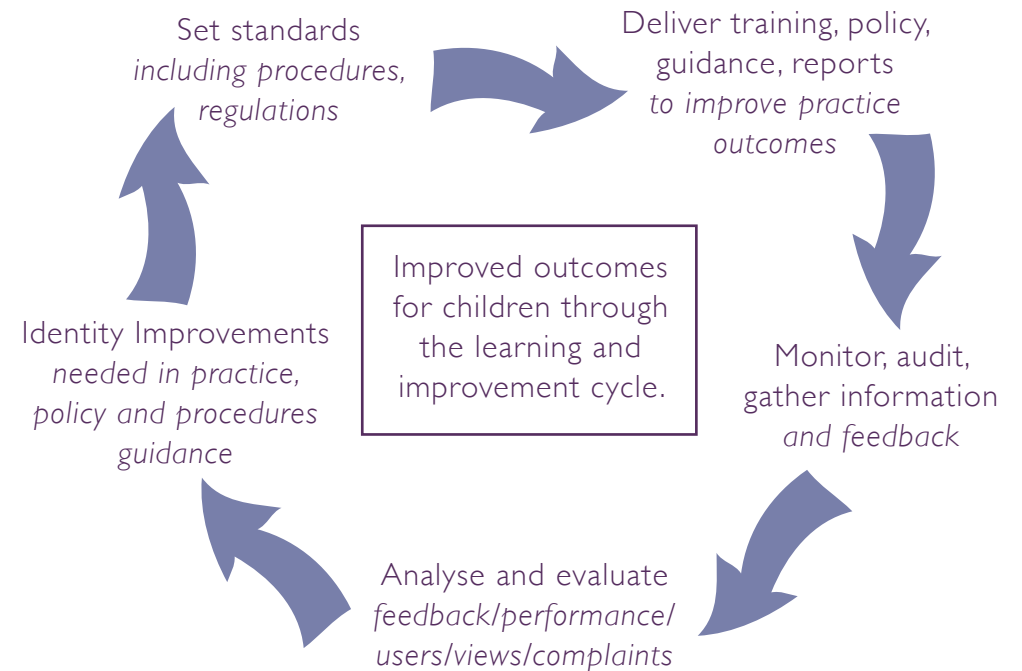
Set standards
*including procedures, regulations*

Deliver training, policy, guidance, reports
*to improve practice outcomes*

Improved outcomes for children through the learning and improvement cycle.

Monitor, audit, gather information
*and feedback*

Analyse and evaluate
*feedback/performance/users/views/complaints*

Identity Improvements
*needed in practice, policy and procedures guidance*